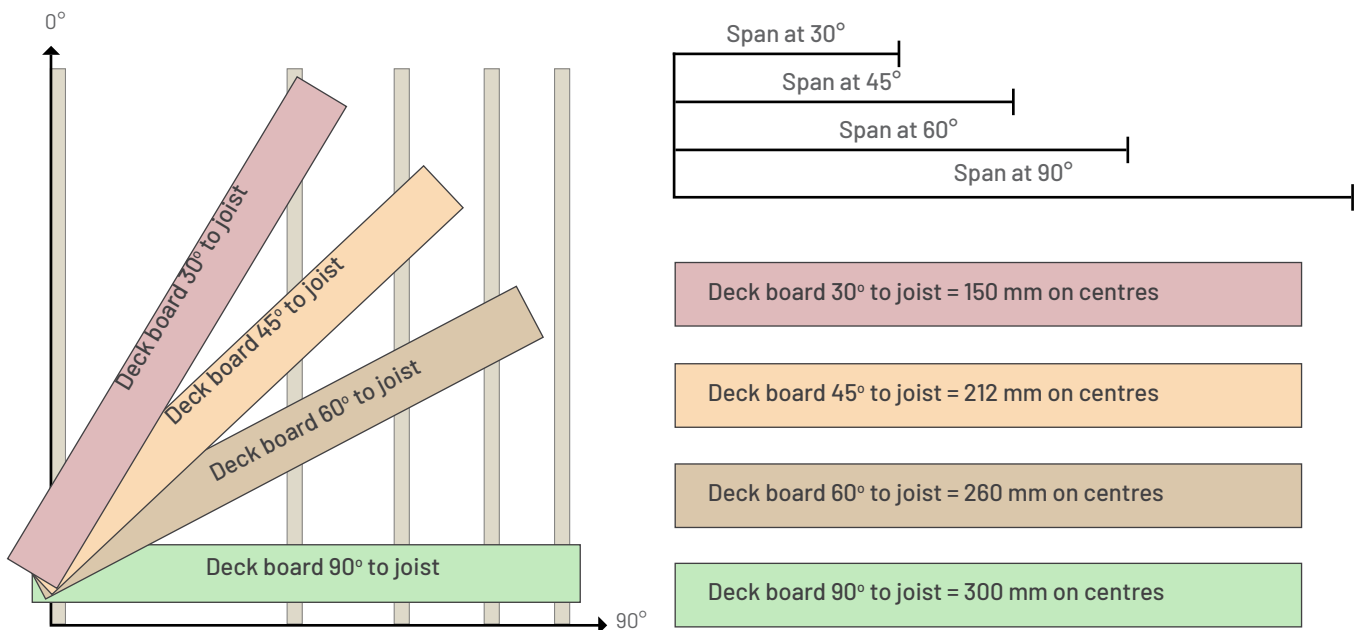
0°

Deck board 30° to joist

Deck board 45° to joist

Deck board 60° to joist

Deck board 90° to joist

90°

Span at 30°

Span at 45°

Span at 60°

Span at 90°

Deck board 30° to joist = 150 mm on centres

Deck board 45° to joist = 212 mm on centres

Deck board 60° to joist = 260 mm on centres

Deck board 90° to joist = 300 mm on centres